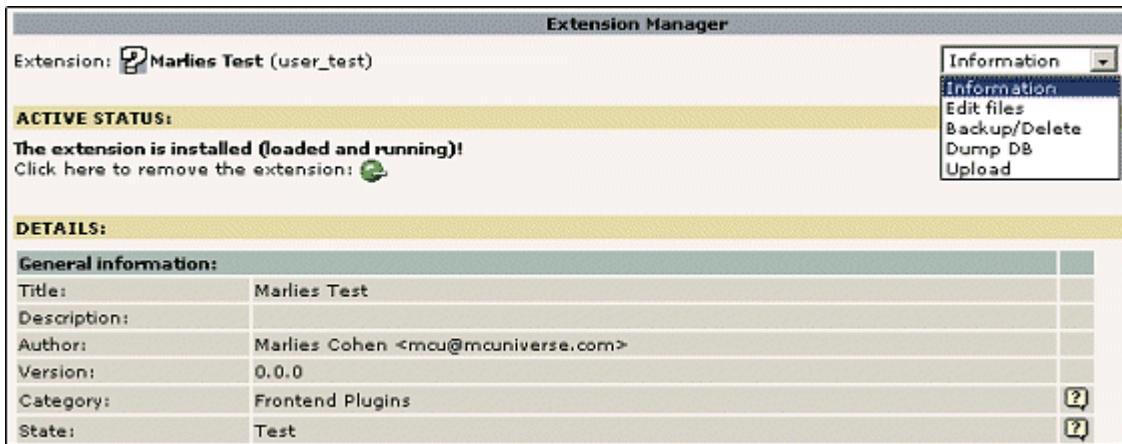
Extension Manager

Extension: Marlies Test (user_test)

Information
Information
Edit files
Backup/Delete
Dump DB
Upload

ACTIVE STATUS:

The extension is installed (loaded and running)!
Click here to remove the extension:

DETAILS:

| General information: | | |
|---|---|---|
| Title: | Marlies Test | |
| Description: | | |
| Author: | Marlies Cohen <mcu@mcuniverse.com> | |
| Version: | 0.0.0 | |
| Category: | Frontend Plugins | ? |
| State: | Test | ? |